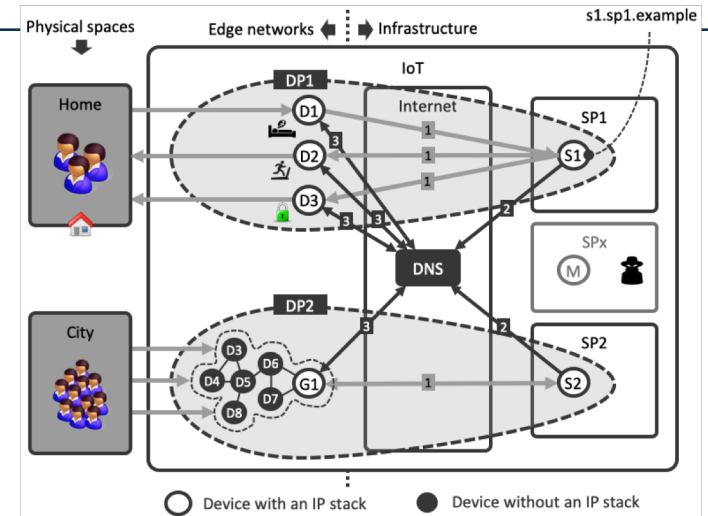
Physical spaces

Edge networks | Infrastructure

s1.sp1.example

IoT

DP1

Home

D1

D2

D3

Internet

1

1

1

3

3

3

SP1

S1

2

DNS

SPx

M

DP2

City

D3

D4

D5

D6

D7

D8

G1

3

1

2

SP2

S2

Device with an IP stack

Device without an IP stack